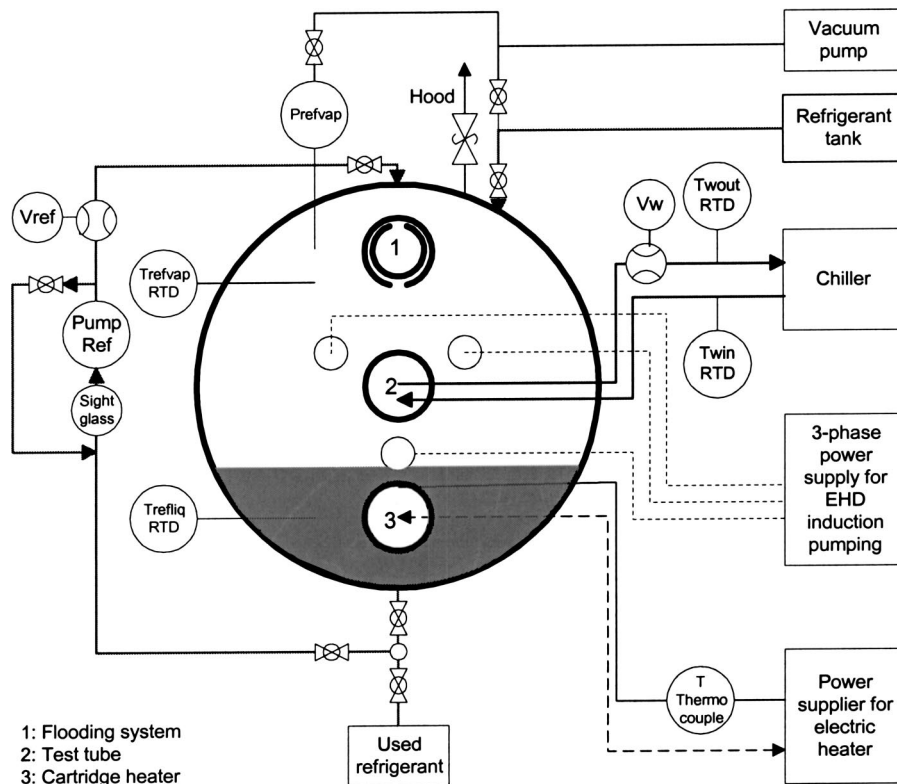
Vacuum pump

Refrigerant tank

Hood

Prefvap

Vref

Trefvap RTD

1

Vw

Twout RTD

Chiller

Pump Ref

Twin RTD

2

Sight glass

3-phase power supply for EHD induction pumping

Trefliq RTD

3

T Thermo couple

Power supplier for electric heater

Used refrigerant

1: Flooding system
2: Test tube
3: Cartridge heater